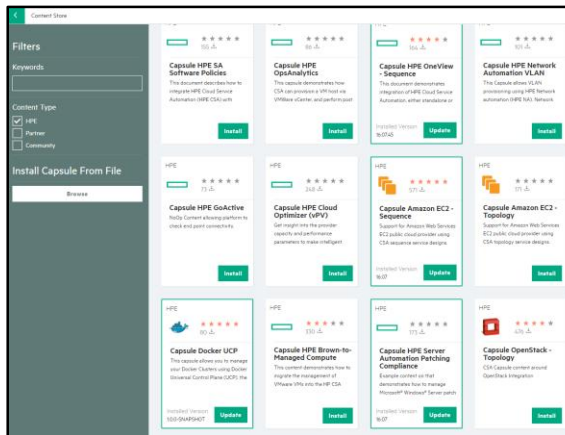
Content Store

Filters

Keywords

Content Type

HPE

Partner

Community

Install Capsule From File

Browse

106

Capsule HPE SA Software Policies

This document describes how to integrate HPE Cloud Service Automation (HPE CSA) with

Install

88

Capsule HPE OpsAnalytics

This capsule demonstrates how CSA can provision a VM host via VMWare vCenter, and perform post

Install

HPE

164

Capsule HPE OneView - Sequence

This document demonstrates integration of HPE Cloud Service Automation, either standalone or

Installed Version 16.07.43

Update

105

Capsule HPE Network Automation VLAN

This Capsule allows VLAN provisioning using HPE Network Automation (HPE NA). Network

Install

HPE

73

Capsule HPE GoActive

NoOp Content allowing platform to check and point connectivity.

Install

HPE

248

Capsule HPE Cloud Optimizer (vPV)

Get insight into the provider capacity and performance parameters to make intelligent

Install

HPE

571

Capsule Amazon EC2 - Sequence

Support for Amazon Web Services EC2 public cloud provider using CSA sequence service designs.

Installed Version 16.07

Update

HPE

173

Capsule Amazon EC2 - Topology

Support for Amazon Web Services EC2 public cloud provider using CSA topology service designs.

Install

HPE

90

Capsule Docker UCP

This capsule allows you to manage your Docker Clusters using Docker Universal Control Plane (UCP), the

Installed Version 1.0.0-SNAPSHOT

Update

HPE

330

Capsule HPE Brown-to-Managed Compute

This content demonstrates how to migrate the management of VMware VMs into the HP CSA

Install

HPE

173

Capsule HPE Server Automation Patching Compliance

Example content so that demonstrates how to manage Microsoft® Windows® Server patch

Installed Version 16.07

Update

HPE

476

Capsule OpenStack - Topology

CSA Capsule content around OpenStack Integration

Install